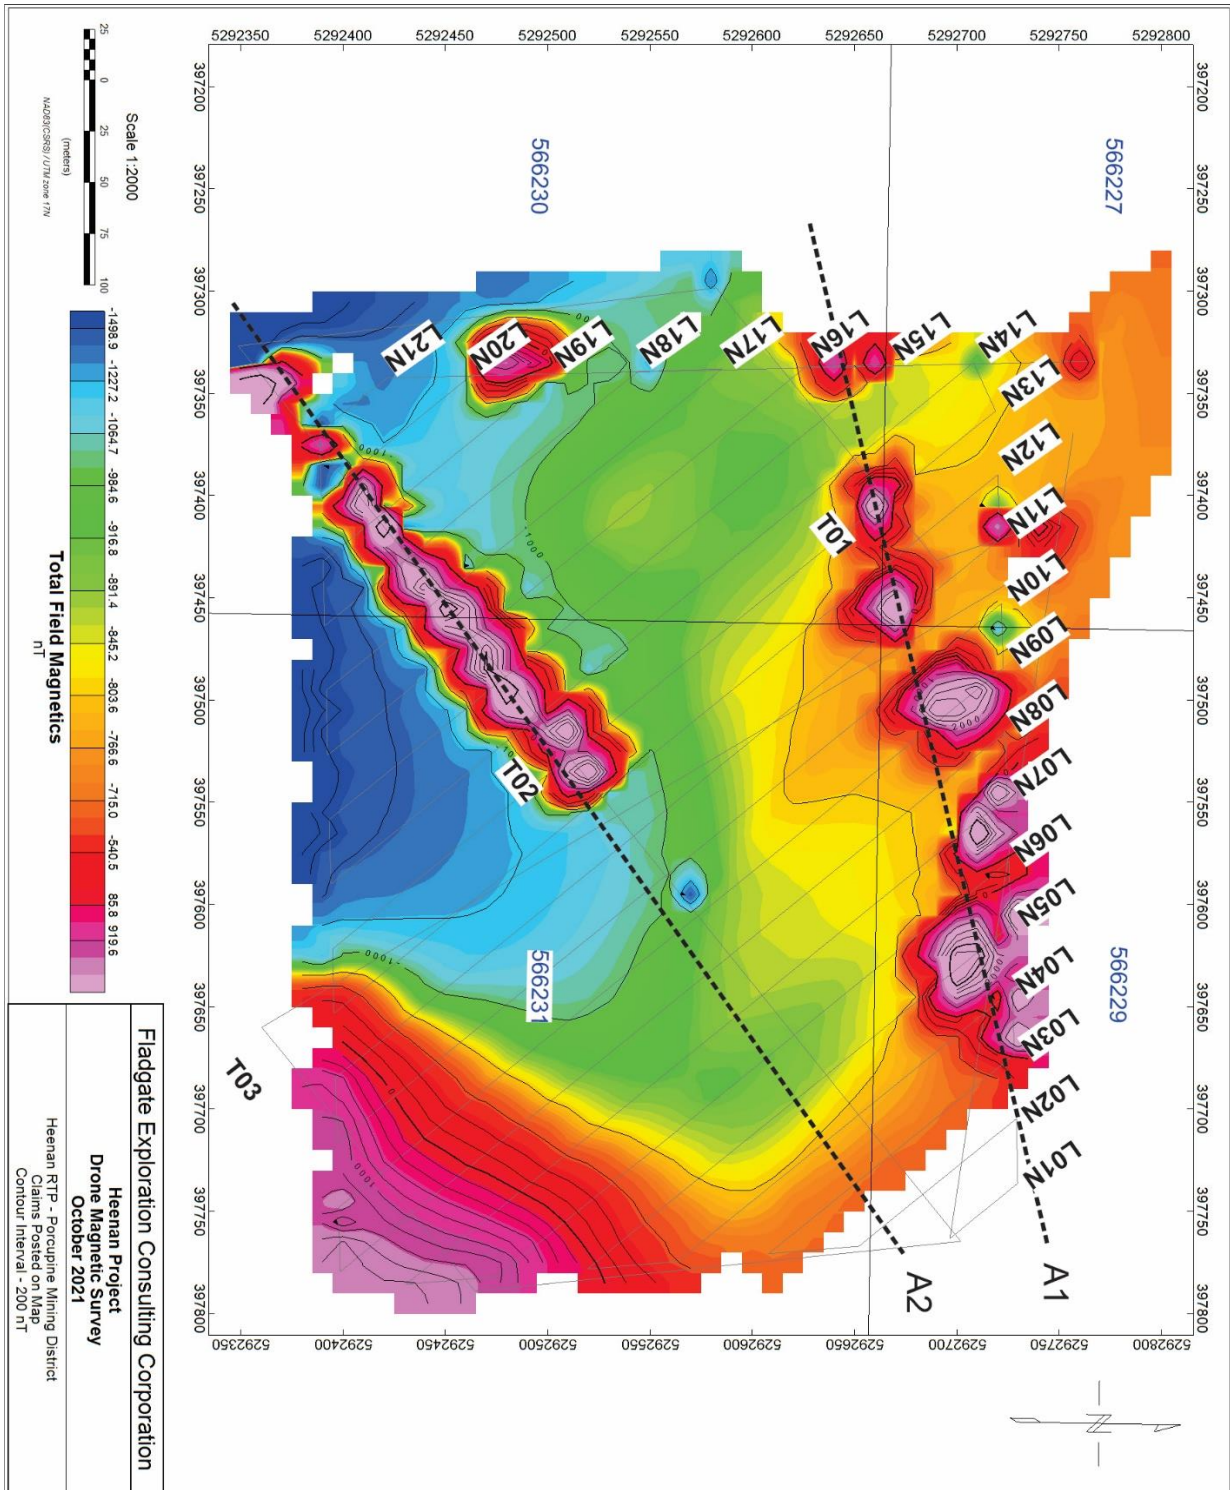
5292350 5292400 5292450 5292500 5292550 5292600 5292650 5292700 5292750 5292800

397200 397250 397300 397350 397400 397450 397500 397550 397600 397650 397700 397750 397800

566227
566230
566229
566231

L01N L02N L03N L04N L05N L06N L07N L08N L09N L10N L11N L12N L13N L14N L15N L16N L17N L18N L19N L20N L21N

T01
T02
T03
A1
A2

Scale 1:2000
25 0 25 50 75 100
(meters)
NAD83(CSRS) / UTM zone 17N

-1498.9 -1227.2 -1064.7 -984.6 -916.8 -891.4 -845.2 -803.6 -766.6 -715.0 -540.5 85.8 919.6

Total Field Magnetics
nT

Fladgate Exploration Consulting Corporation

Heenan Project
Drone Magnetic Survey
October 2021

Heenan RTP - Porcupine Mining District
Claims Posted on Map
Contour Interval - 200 nT